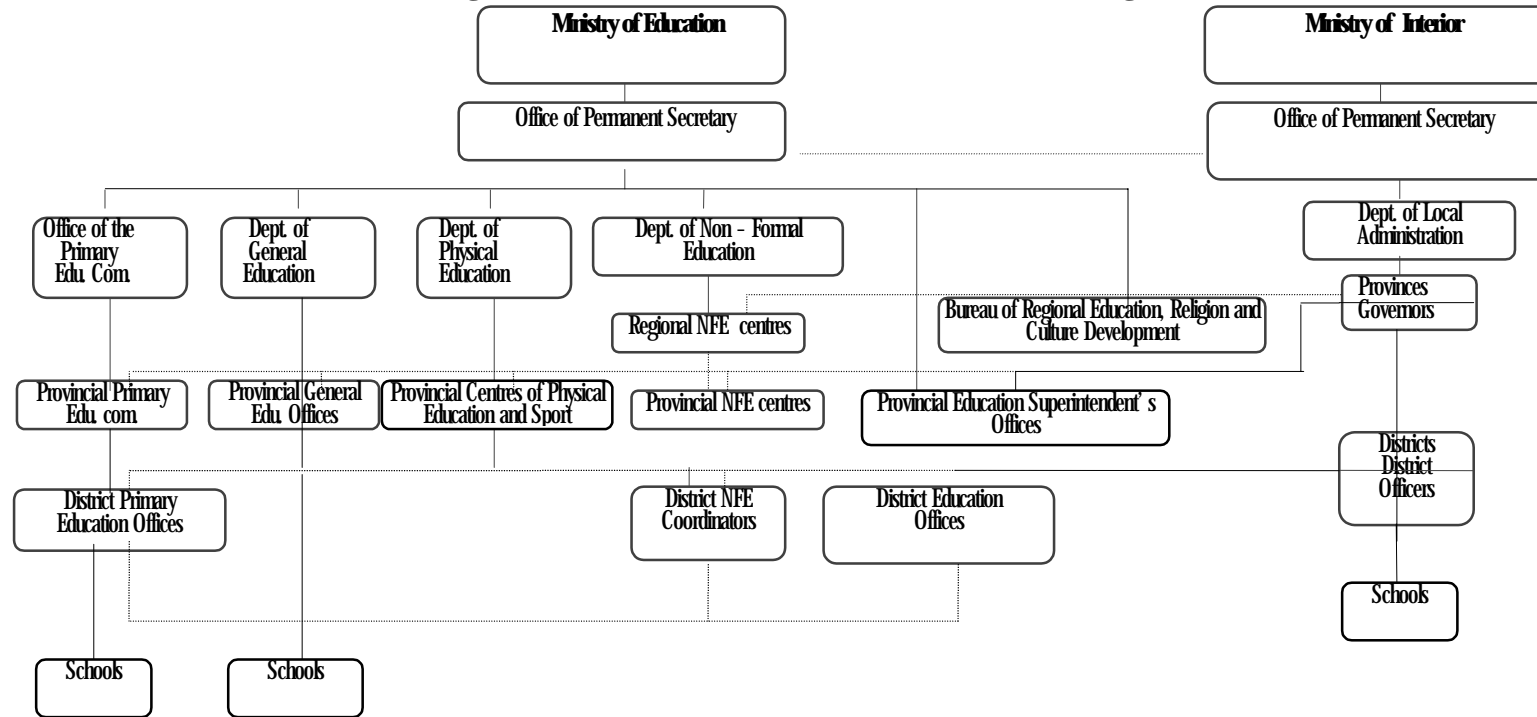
Ministry of Education

Ministry of Interior

Office of Permanent Secretary

Office of Permanent Secretary

Office of the Primary Edu. Com.

Dept. of General Education

Dept. of Physical Education

Dept. of Non - Formal Education

Dept. of Local Administration

Provinces Governors

Regional NFE centres

Bureau of Regional Education, Religion and Culture Development

Provincial Primary Edu. com.

Provincial General Edu. Offices

Provincial Centres of Physical Education and Sport

Provincial NFE centres

Provincial Education Superintendent' s Offices

Districts District Officers

District Primary Education Offices

District NFE Coordinators

District Education Offices

Schools

Schools

Schools